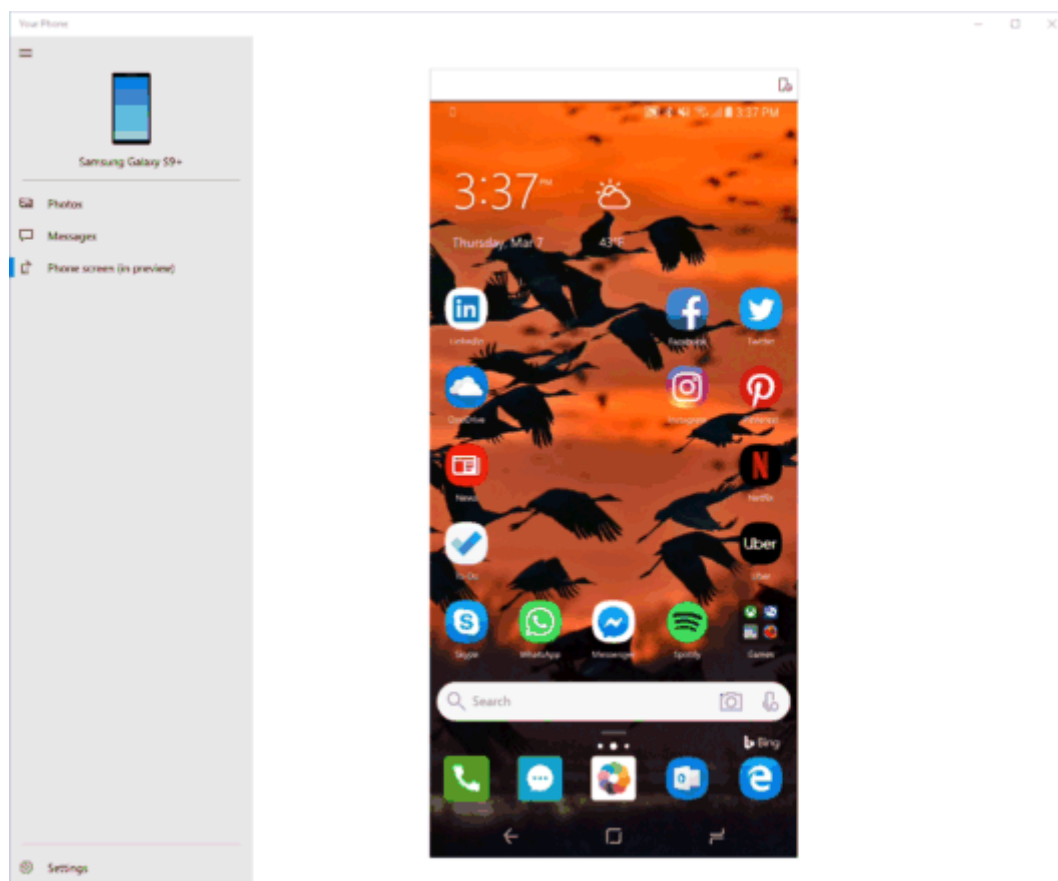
Your Phone

Samsung Galaxy S9+

Photos

Messages

Phone screen (in preview)

Settings

3:37 PM

3:37PM

Thursday, Mar 7

43°F

in

LinkedIn

Facebook

Twitter

OneDrive

Instagram

Pinterest

News

Netflix

Uber

To-Do

Uber

Skype

WhatsApp

Messenger

Spotify

Games

Search

Bing